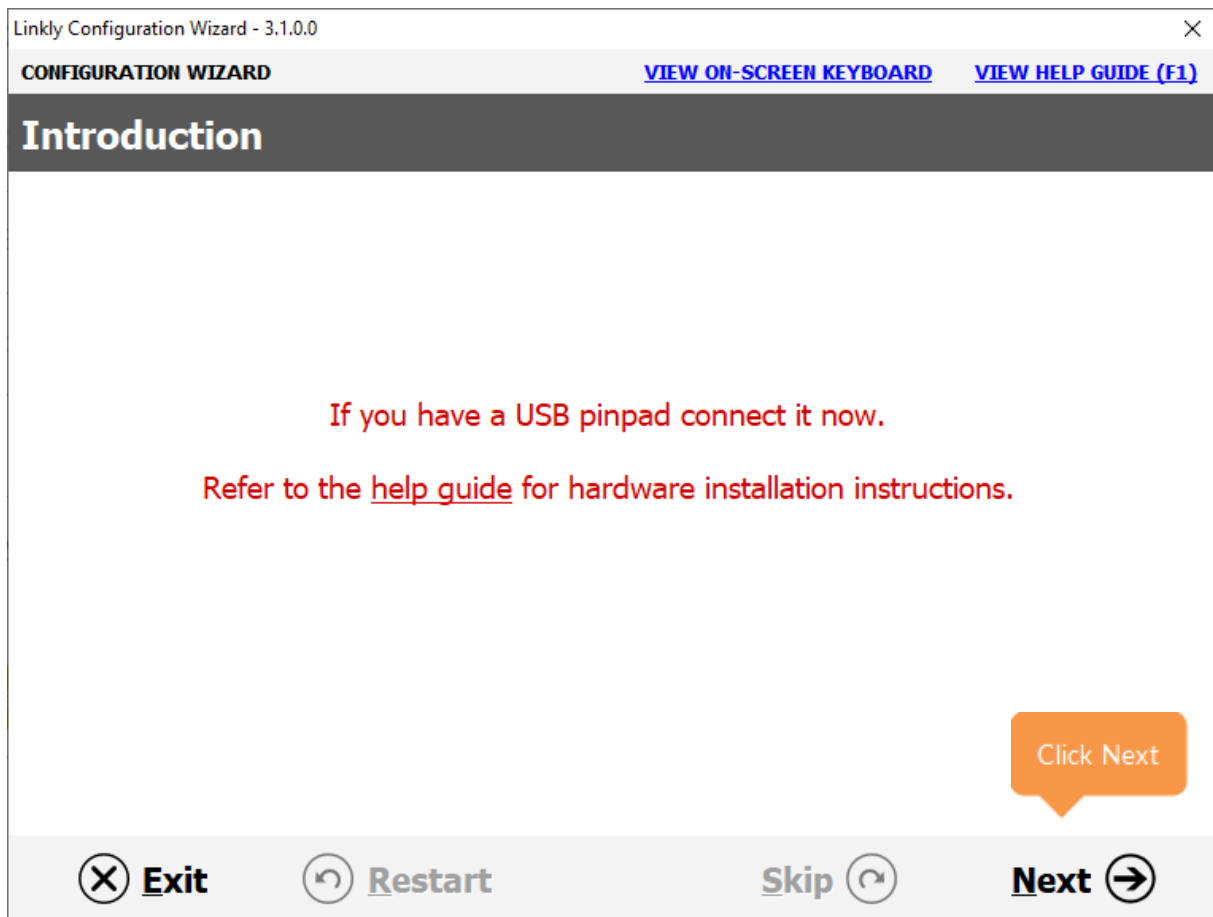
Linkly Configuration Wizard - 3.1.0.0

CONFIGURATION WIZARD

VIEW ON-SCREEN KEYBOARD

VIEW HELP GUIDE (F1)

Introduction

If you have a USB pinpad connect it now.

Refer to the help guide for hardware installation instructions.

Click Next

Exit

Restart

Skip

Next